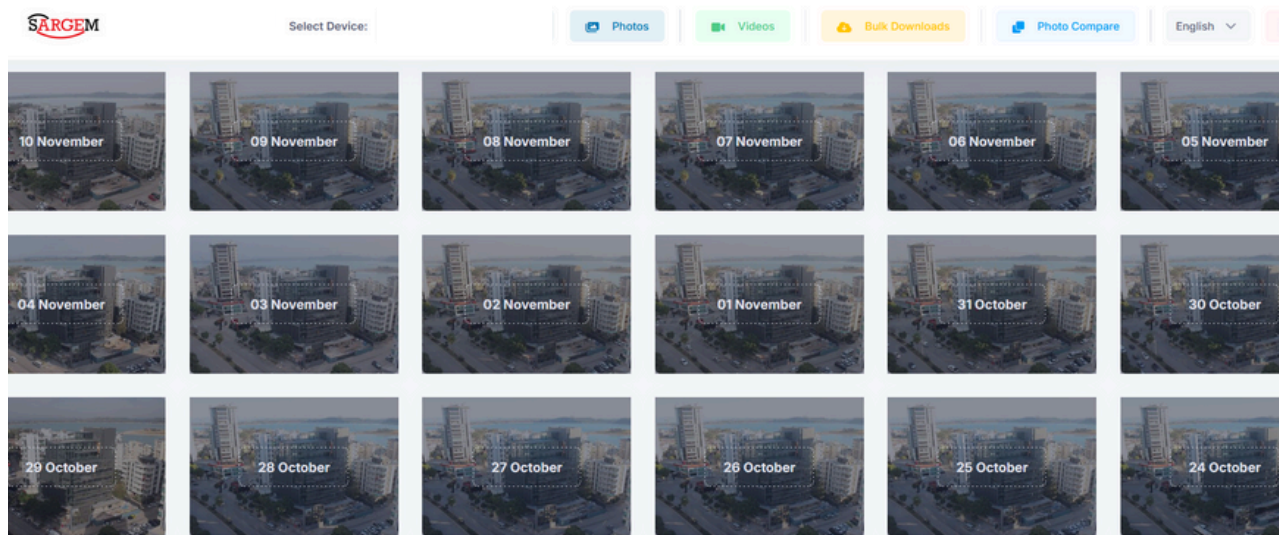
SARGEM

Select Device:

Photos

Videos

Bulk Downloads

Photo Compare

English

10 November

09 November

08 November

07 November

06 November

05 November

04 November

03 November

02 November

01 November

31 October

30 October

29 October

28 October

27 October

26 October

25 October

24 October